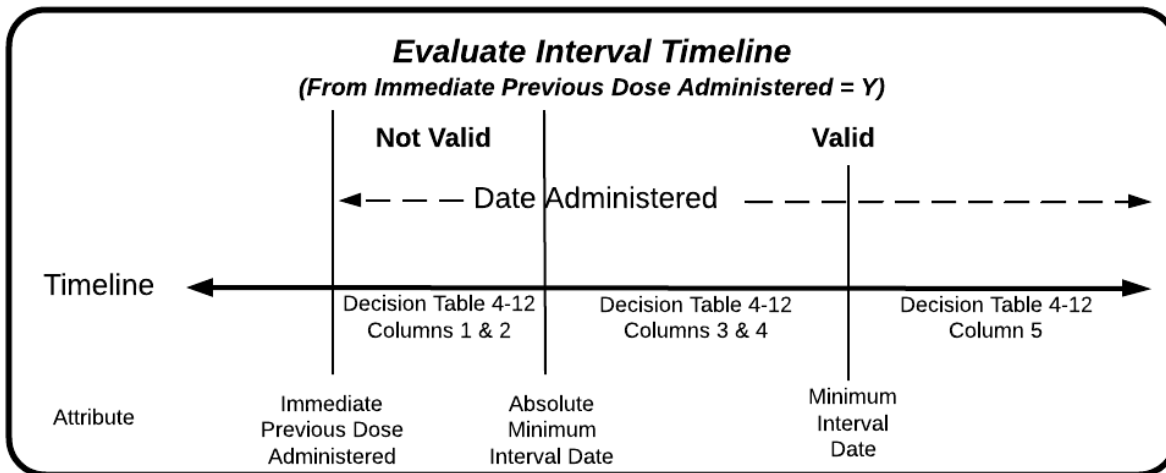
Evaluate Interval Timeline
(From Immediate Previous Dose Administered = Y)

Not Valid

Valid

Date Administered

Timeline

Decision Table 4-12
Columns 1 & 2

Decision Table 4-12
Columns 3 & 4

Decision Table 4-12
Column 5

Attribute

Immediate
Previous Dose
Administered

Absolute
Minimum
Interval Date

Minimum
Interval
Date